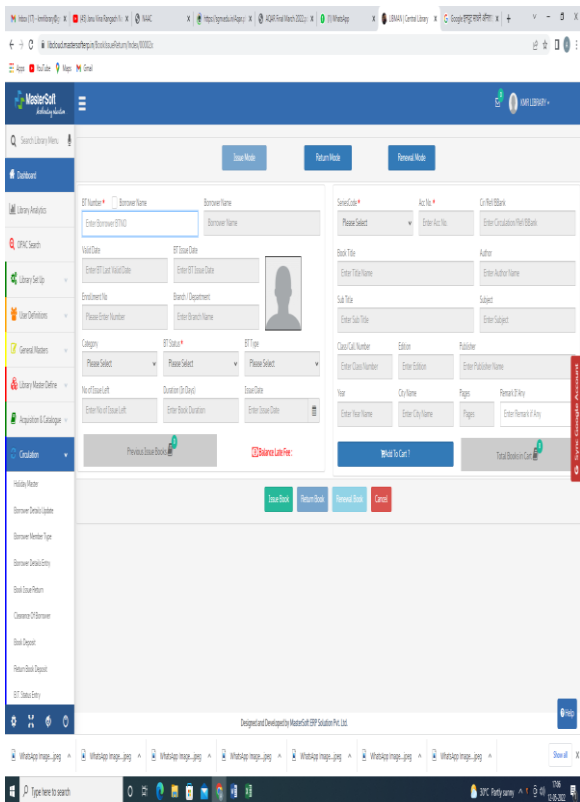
Inbox (17) - kmilibrary@ | (49) Jeevi Nina Rangoli | NAAC | https://sgmcollege | AQAR Final March 2022 | (1) WhatsApp | LIBMAN | Central Library | Google | +

libcloud.mastersofterp.co.in/BookIssueReturn/Index/00002

Apps | YouTube | Maps | Gmail

MasterSoft

KMI LIBRARY

Search Library Menu

Dashboard

Library Analytics

OPAC Search

Library Set Up

User Definitions

General Masters

Library Master Define

Acquisition & Catalogue

Circulation

Holiday Master

Borrower Details Update

Borrower Member Type

Borrower Details Entry

Book Issue Return

Clearance Of Borrower

Book Deposit

Return Book Deposit

BT Status Entry

Issue Mode | Return Mode | Renewal Mode

BT Number * | Borrower Name | Borrower Name

Enter Borrower(BT NO) | Borrower Name

Valid Date | BT Issue Date

Enter BT Card Valid Date | Enter BT Issue Date

Enrollment No | Branch / Department

Please Enter Number | Enter Branch Name

Category | BT Status * | BT Type

Please Select | Please Select | Please Select

No of Issue Left | Duration (In Days) | Issue Date

Enter No of Issue Left | Enter Book Duration | Enter Issue Date

Previous Issue Books | Balance Late Fee :

SeriesCode * | Acc No. * | Crl Ref/BBank

Please Select | Enter Acc No. | Enter Circulation/Ref/BBank

Book Title | Author

Enter Title Name | Enter Author Name

Sub Title | Subject

Enter Sub Title | Enter Subject

Class/Call Number | Edition | Publisher

Enter Class Number | Enter Edition | Enter Publisher Name

Year | City Name | Pages | Remark If Any

Enter Year Name | Enter City Name | Pages | Enter Remark If Any

Add To Cart ! | Total Books in Cart

Issue Book | Return Book | Renewal Book | Cancel

Sync Google Account

Help

Designed and Developed by MasterSoft ERP Solution Pvt. Ltd.

WhatsApp Image....jpeg | WhatsApp Image....jpeg | WhatsApp Image....jpeg | WhatsApp Image....jpeg | WhatsApp Image....jpeg | WhatsApp Image....jpeg | WhatsApp Image....jpeg | WhatsApp Image....jpeg | Show all

Type here to search

30°C Partly sunny | 17:06 | 12-05-2022